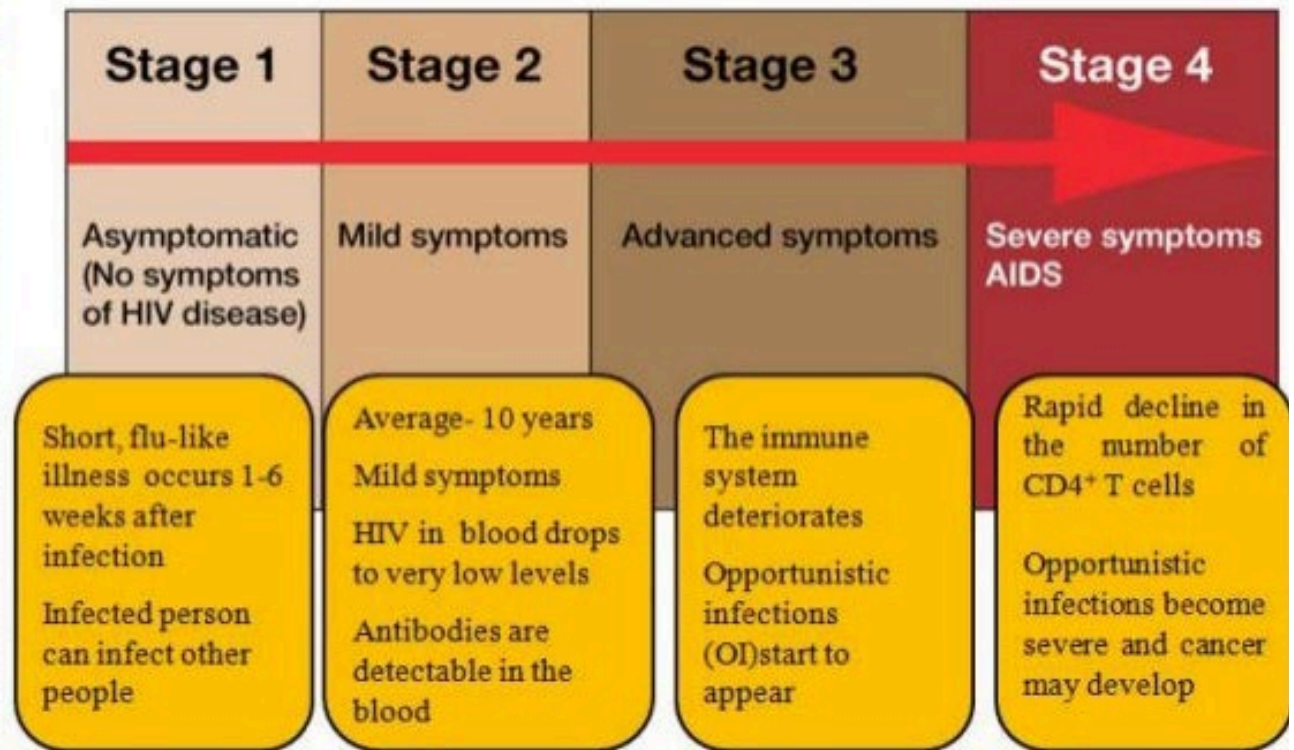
Stage 1

Asymptomatic (No symptoms of HIV disease)

Short, flu-like illness occurs 1-6 weeks after infection

Infected person can infect other people

Stage 2

Mild symptoms

Average- 10 years

Mild symptoms

HIV in blood drops to very low levels

Antibodies are detectable in the blood

Stage 3

Advanced symptoms

The immune system deteriorates

Opportunistic infections (OI)start to appear

Stage 4

Severe symptoms AIDS

Rapid decline in the number of CD4$^+$ T cells

Opportunistic infections become severe and cancer may develop